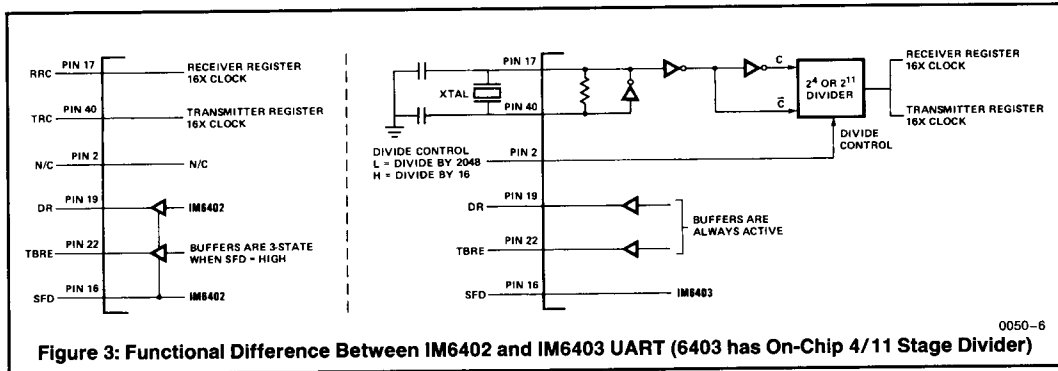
RRC PIN 17 RECEIVER REGISTER 16X CLOCK

TRC PIN 40 TRANSMITTER REGISTER 16X CLOCK

N/C PIN 2 N/C

DR PIN 19 IM6402

TBRE PIN 22 BUFFERS ARE 3-STATE WHEN SFD = HIGH

SFD PIN 16 IM6402

PIN 17

XTAL

PIN 40

DIVIDE CONTROL
L = DIVIDE BY 2048
H = DIVIDE BY 16

PIN 2

C

$\bar{C}$

$2^4$ OR $2^{11}$ DIVIDER

RECEIVER REGISTER 16X CLOCK

TRANSMITTER REGISTER 16X CLOCK

DIVIDE CONTROL

DR PIN 19

TBRE PIN 22

BUFFERS ARE ALWAYS ACTIVE

SFD PIN 16 IM6403

0050–6

Figure 3: Functional Difference Between IM6402 and IM6403 UART (6403 has On-Chip 4/11 Stage Divider)